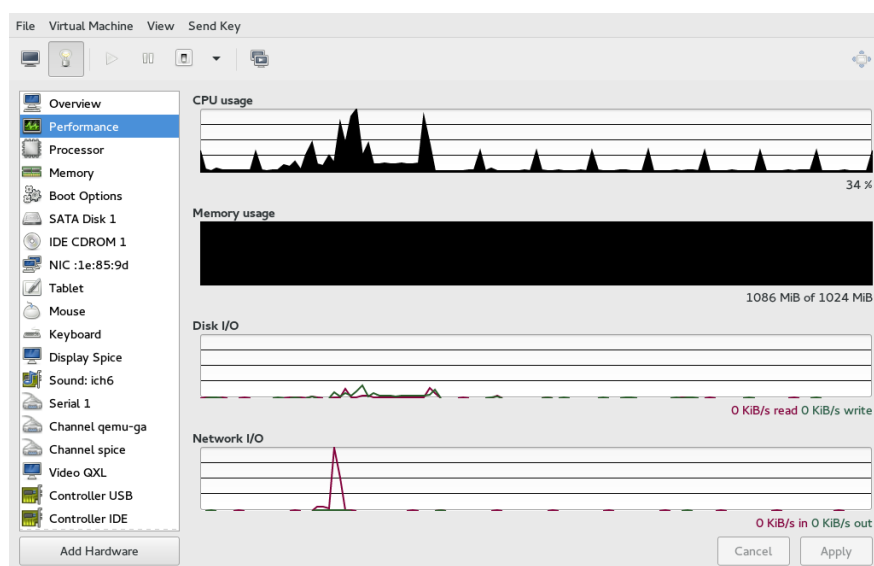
File Virtual Machine View Send Key

Overview
Performance
Processor
Memory
Boot Options
SATA Disk 1
IDE CDROM 1
NIC :1e:85:9d
Tablet
Mouse
Keyboard
Display Spice
Sound: ich6
Serial 1
Channel qemu-ga
Channel spice
Video QXL
Controller USB
Controller IDE

Add Hardware

CPU usage

34 %

Memory usage

1086 MiB of 1024 MiB

Disk I/O

0 KiB/s read 0 KiB/s write

Network I/O

0 KiB/s in 0 KiB/s out

Cancel Apply